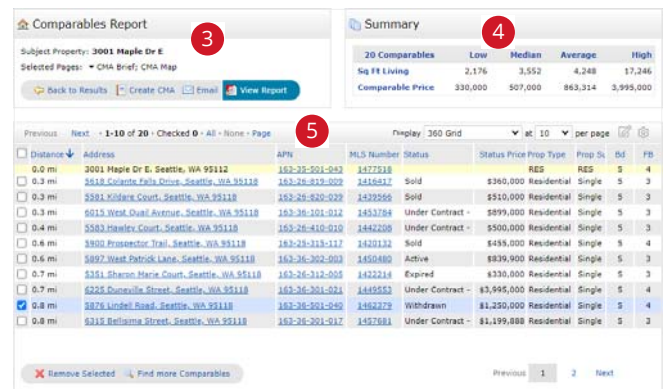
Comparables Report

3

Subject Property: 3001 Maple Dr E

Selected Pages: CMA Brief; CMA Map

Back to Results | Create CMA | Email | View Report

Summary

4

| 20 Comparables | Low | Median | Average | High |
|---|---|---|---|---|
| Sq Ft Living | 2,176 | 3,552 | 4,248 | 17,246 |
| Comparable Price | 330,000 | 507,000 | 863,314 | 3,995,000 |

5

Previous Next • 1-10 of 20 • Checked 0 • All • None • Page

Display 360 Grid at 10 per page

| Distance | Address | APN | MLS Number | Status | Status Price | Prop Type | Prop Su | Bd | FB |
|---|---|---|---|---|---|---|---|---|---|
| 0.0 mi | 3001 Maple Dr E, Seattle, WA 95112 | 163-26-501-043 | 1477518 | | | RES | RES | 5 | 4 |
| 0.3 mi | 5618 Colante Falls Drive, Seattle, WA 95118 | 163-26-819-009 | 1416417 | Sold | $360,000 | Residential | Single | 5 | 3 |
| 0.3 mi | 5591 Kildare Court, Seattle, WA 95118 | 163-26-820-039 | 1439566 | Sold | $510,000 | Residential | Single | 5 | 3 |
| 0.3 mi | 6015 West Quail Avenue, Seattle, WA 95118 | 163-36-101-012 | 1453784 | Under Contract - | $899,000 | Residential | Single | 5 | 3 |
| 0.4 mi | 5583 Hawley Court, Seattle, WA 95118 | 163-26-410-010 | 1442206 | Under Contract - | $500,000 | Residential | Single | 5 | 3 |
| 0.6 mi | 5900 Prospector Trail, Seattle, WA 95118 | 163-26-315-117 | 1420132 | Sold | $455,000 | Residential | Single | 5 | 4 |
| 0.6 mi | 5897 West Patrick Lane, Seattle, WA 95118 | 163-36-302-003 | 1450480 | Active | $839,900 | Residential | Single | 5 | 3 |
| 0.7 mi | 5351 Sharon Marie Court, Seattle, WA 95118 | 163-26-312-005 | 1422214 | Expired | $330,000 | Residential | Single | 5 | 3 |
| 0.7 mi | 6225 Duneville Street, Seattle, WA 95118 | 163-36-301-021 | 1449553 | Under Contract - | $3,995,000 | Residential | Single | 5 | 4 |
| 0.8 mi | 5876 Lindell Road, Seattle, WA 95118 | 163-36-301-040 | 1462379 | Withdrawn | $1,250,000 | Residential | Single | 5 | 4 |
| 0.8 mi | 6315 Bellisima Street, Seattle, WA 95118 | 163-36-301-017 | 1457681 | Under Contract - | $1,199,888 | Residential | Single | 5 | 3 |

Remove Selected | Find more Comparables

Previous 1 2 Next